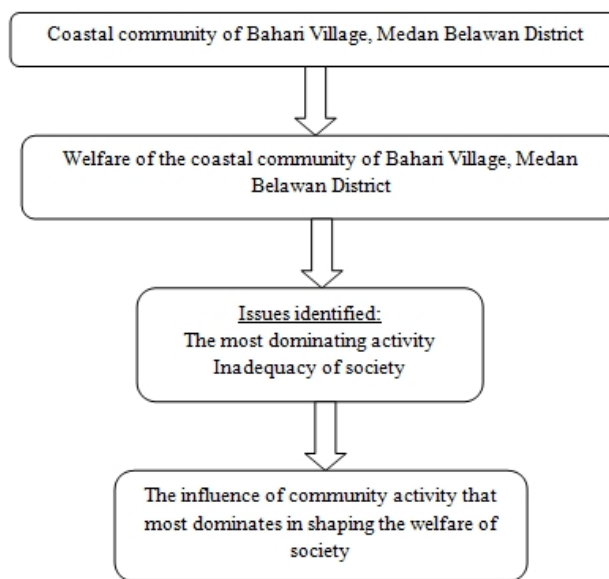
Coastal community of Bahari Village, Medan Belawan District

Welfare of the coastal community of Bahari Village, Medan Belawan District

Issues identified:
The most dominating activity
Inadequacy of society

The influence of community activity that most dominates in shaping the welfare of society